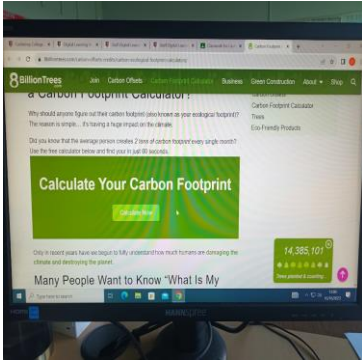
8BillionTrees Join Carbon Offsets Carbon Footprint Calculator Business Green Construction About Shop

a Carbon Footprint Calculator?

Why should anyone figure out their carbon footprint (also known as your ecological footprint)? The reason is simple... it's having a huge impact on the climate.

Did you know that the average person creates 2 tons of carbon footprint every single month? Use the free calculator below and find your in just 60 seconds.

Calculate Your Carbon Footprint

Calculate Now

Only in recent years have we begun to fully understand how much humans are damaging the climate and destroying the planet.

Many People Want to Know "What Is My

Carbon Footprint Calculator
Trees
Eco-Friendly Products

14,385,101
Trees planted & counting...

Search